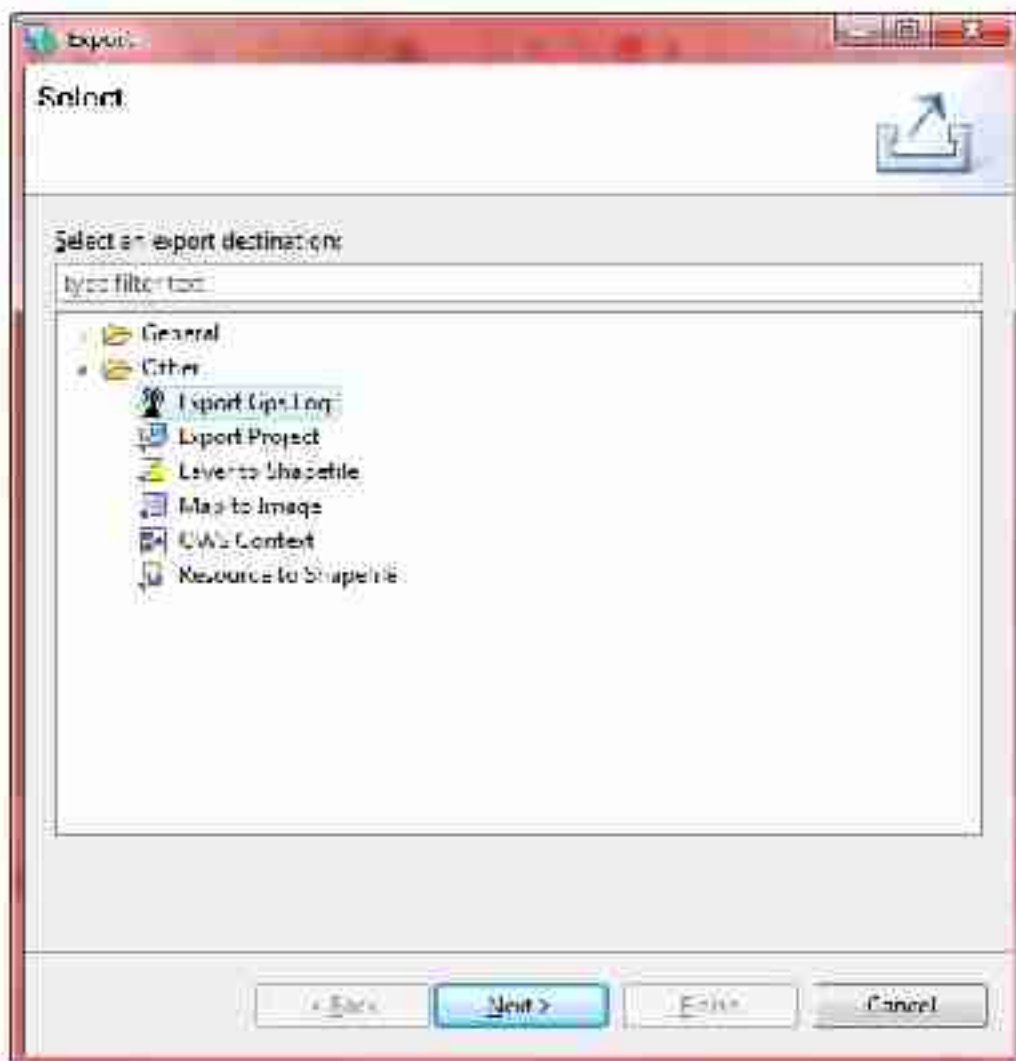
Export

Select

Select an export destination:

type filter text

General

Other

Export Gps Log

Export Project

Layer to Shapefile

Map to Image

OWS Context

Resource to Shapefile

< Back

Next >

Finish

Cancel